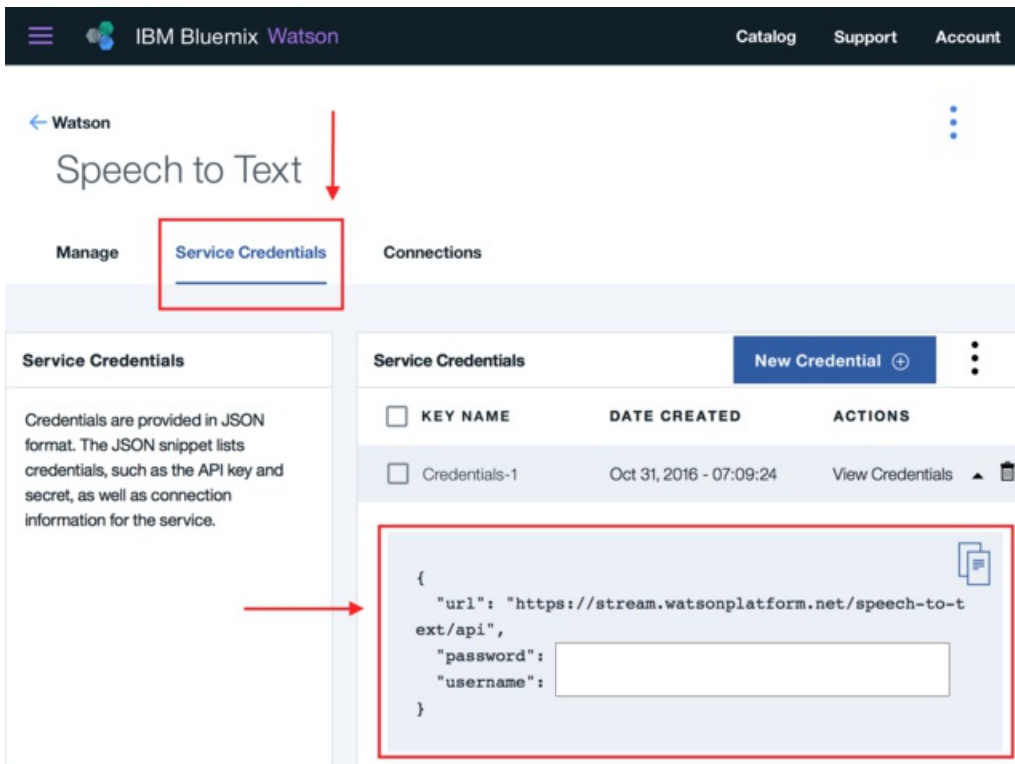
IBM Bluemix Watson

Catalog Support Account

← Watson

Speech to Text

Manage

Service Credentials

Connections

Service Credentials

Credentials are provided in JSON format. The JSON snippet lists credentials, such as the API key and secret, as well as connection information for the service.

Service Credentials

New Credential ⊕

| KEY NAME | DATE CREATED | ACTIONS |
|---|---|---|
| Credentials-1 | Oct 31, 2016 - 07:09:24 | View Credentials |

{
"url": "https://stream.watsonplatform.net/speech-to-text/api",
"password":
"username":
}